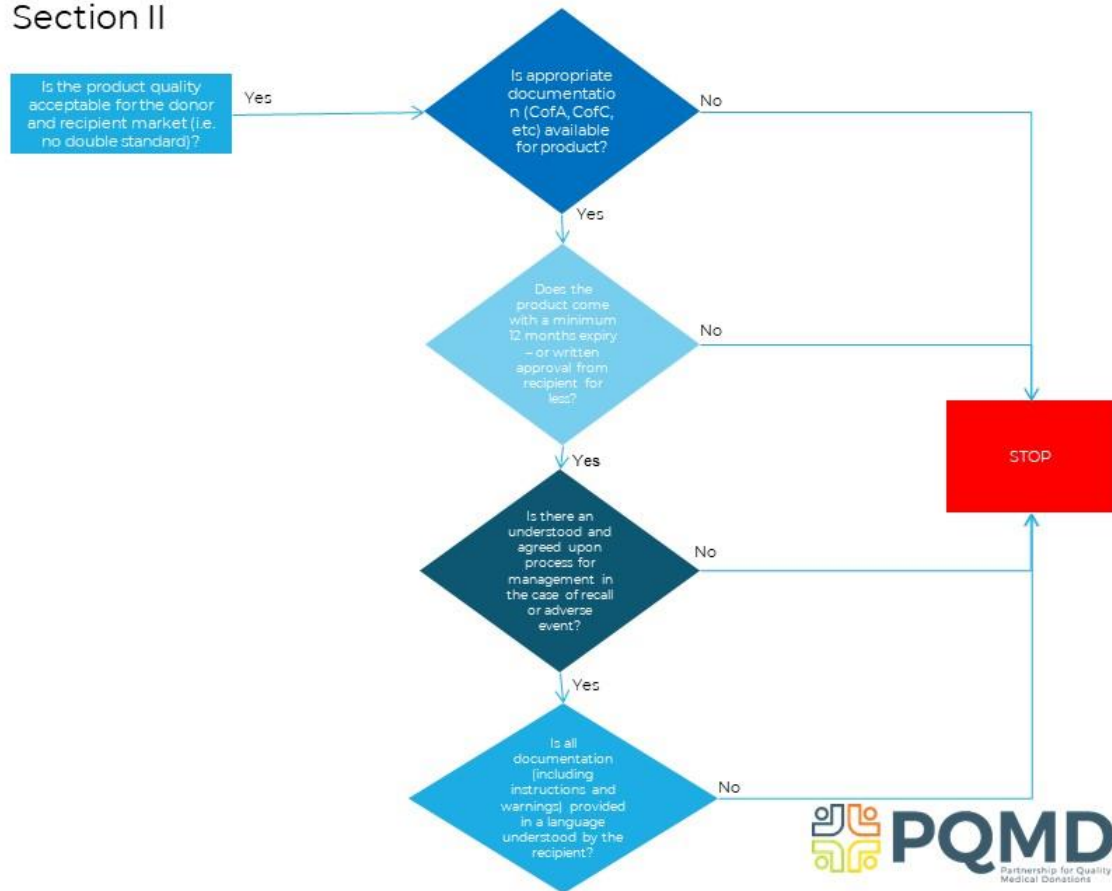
Section II

Is the product quality acceptable for the donor and recipient market (i.e. no double standard)?

Yes

Is appropriate documentation (CofA, CofC, etc) available for product?

No

Yes

Does the product come with a minimum 12 months expiry – or written approval from recipient for less?

No

STOP

Yes

Is there an understood and agreed upon process for management in the case of recall or adverse event?

No

Yes

Is all documentation (including instructions and warnings) provided in a language understood by the recipient?

No

PQMD
Partnership for Quality Medical Donations